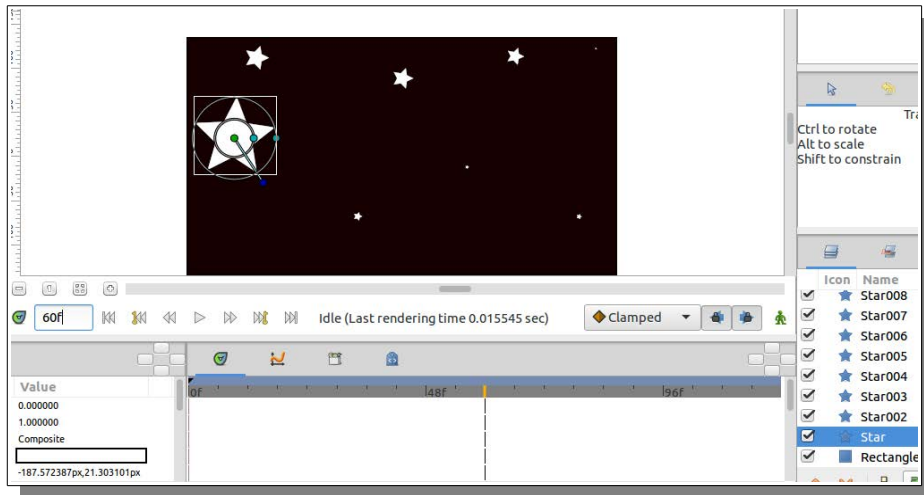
Tra
Ctrl to rotate
Alt to scale
Shift to constrain

60F

Idle (Last rendering time 0.015545 sec)

Clamped

Value
0.000000
1.000000
Composite
-187.572387px,21.303101px

0f
48f
96f

Icon Name
Star008
Star007
Star006
Star005
Star004
Star003
Star002
Star
Rectangle